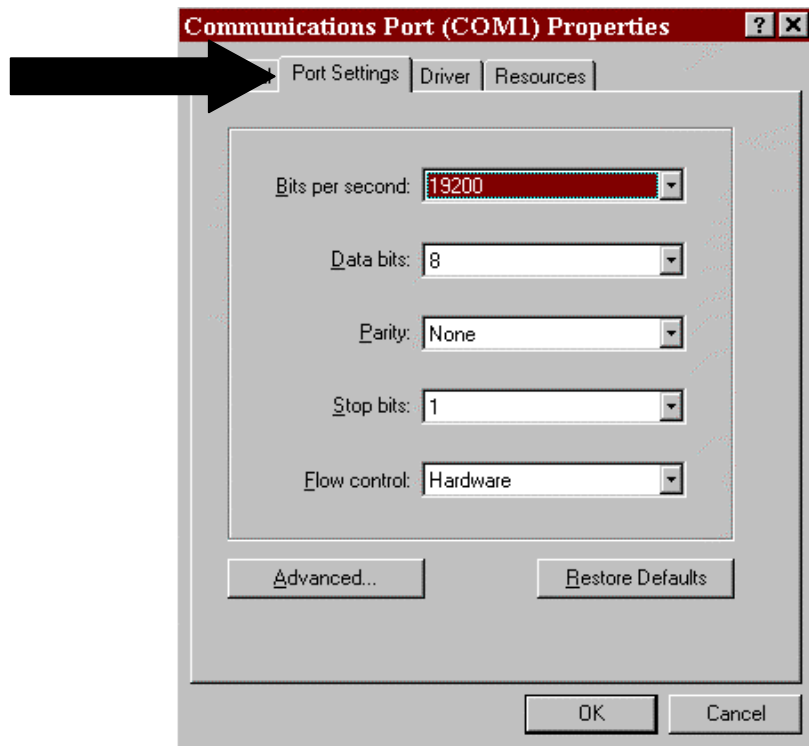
Communications Port (COM1) Properties ? X

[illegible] Port Settings Driver Resources

Bits per second: 19200

Data bits: 8

Parity: None

Stop bits: 1

Flow control: Hardware

Advanced...

Restore Defaults

OK

Cancel